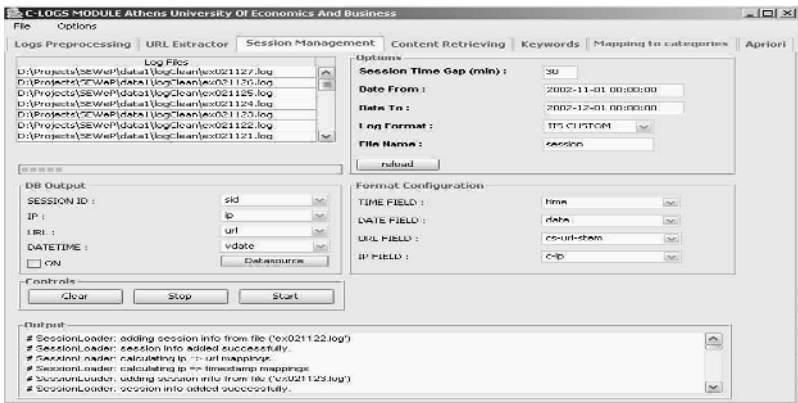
C-LOGS MODULE Athens University Of Economics And Business

File Options

Logs Preprocessing | URL Extractor | Session Management | Content Retrieving | Keywords | Mapping to categories | Apriori

Log Files
D:\Projects\SEWeP\data1\logClean\ex021127.log
D:\Projects\SEWeP\data1\logClean\ex021126.log
D:\Projects\SEWeP\data1\logClean\ex021125.log
D:\Projects\SEWeP\data1\logClean\ex021124.log
D:\Projects\SEWeP\data1\logClean\ex021123.log
D:\Projects\SEWeP\data1\logClean\ex021122.log
D:\Projects\SEWeP\data1\logClean\ex021121.log

Options
Session Time Gap (min) : 30
Date From : 2002-11-01 00:00:00
Date To : 2002-12-01 00:00:00
Log Format : IIS CUSTOM
File Name : session
reload

DB Output
SESSION ID : sid
IP : ip
URL : url
DATETIME : vdate
ON
Datasource

Format Configuration
TIME FIELD : time
DATE FIELD : date
URL FIELD : cs-uri-stem
IP FIELD : c-ip

Controls
Clear Stop Start

Output
# SessionLoader: adding session info from file ('ex021122.log')
# SessionLoader: session info added successfully.
# SessionLoader: calculating ip => url mappings.
# SessionLoader: calculating ip => timestamp mappings
# SessionLoader: adding session info from file ('ex021123.log')
# SessionLoader: session info added successfully.